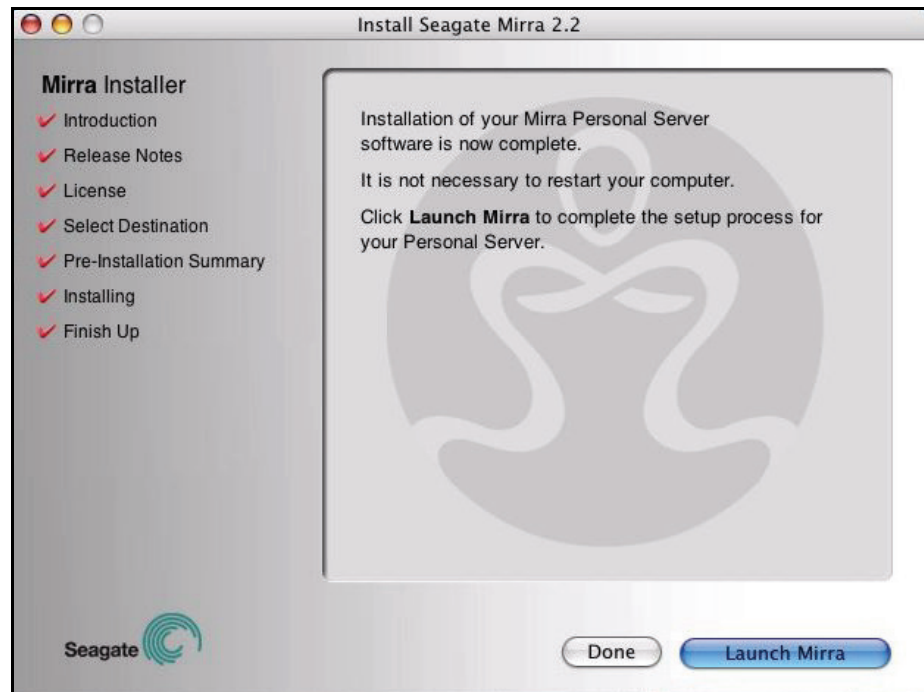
Install Seagate Mirra 2.2

Mirra Installer

Introduction

Release Notes

License

Select Destination

Pre-Installation Summary

Installing

Finish Up

Installation of your Mirra Personal Server software is now complete.

It is not necessary to restart your computer.

Click **Launch Mirra** to complete the setup process for your Personal Server.

Seagate

Done

Launch Mirra